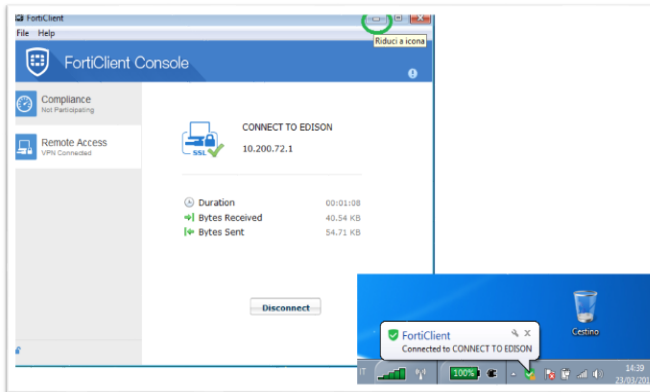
FortiClient
File Help
Riduci a icona
FortiClient Console
Compliance
Not Participating
Remote Access
VPN Connected
SSL
CONNECT TO EDISON
10.200.72.1
Duration 00:01:08
Bytes Received 40.54 KB
Bytes Sent 54.71 KB
Disconnect
Cestino
FortiClient
Connected to CONNECT TO EDISON
IT
100%
14:39
23/03/20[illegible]